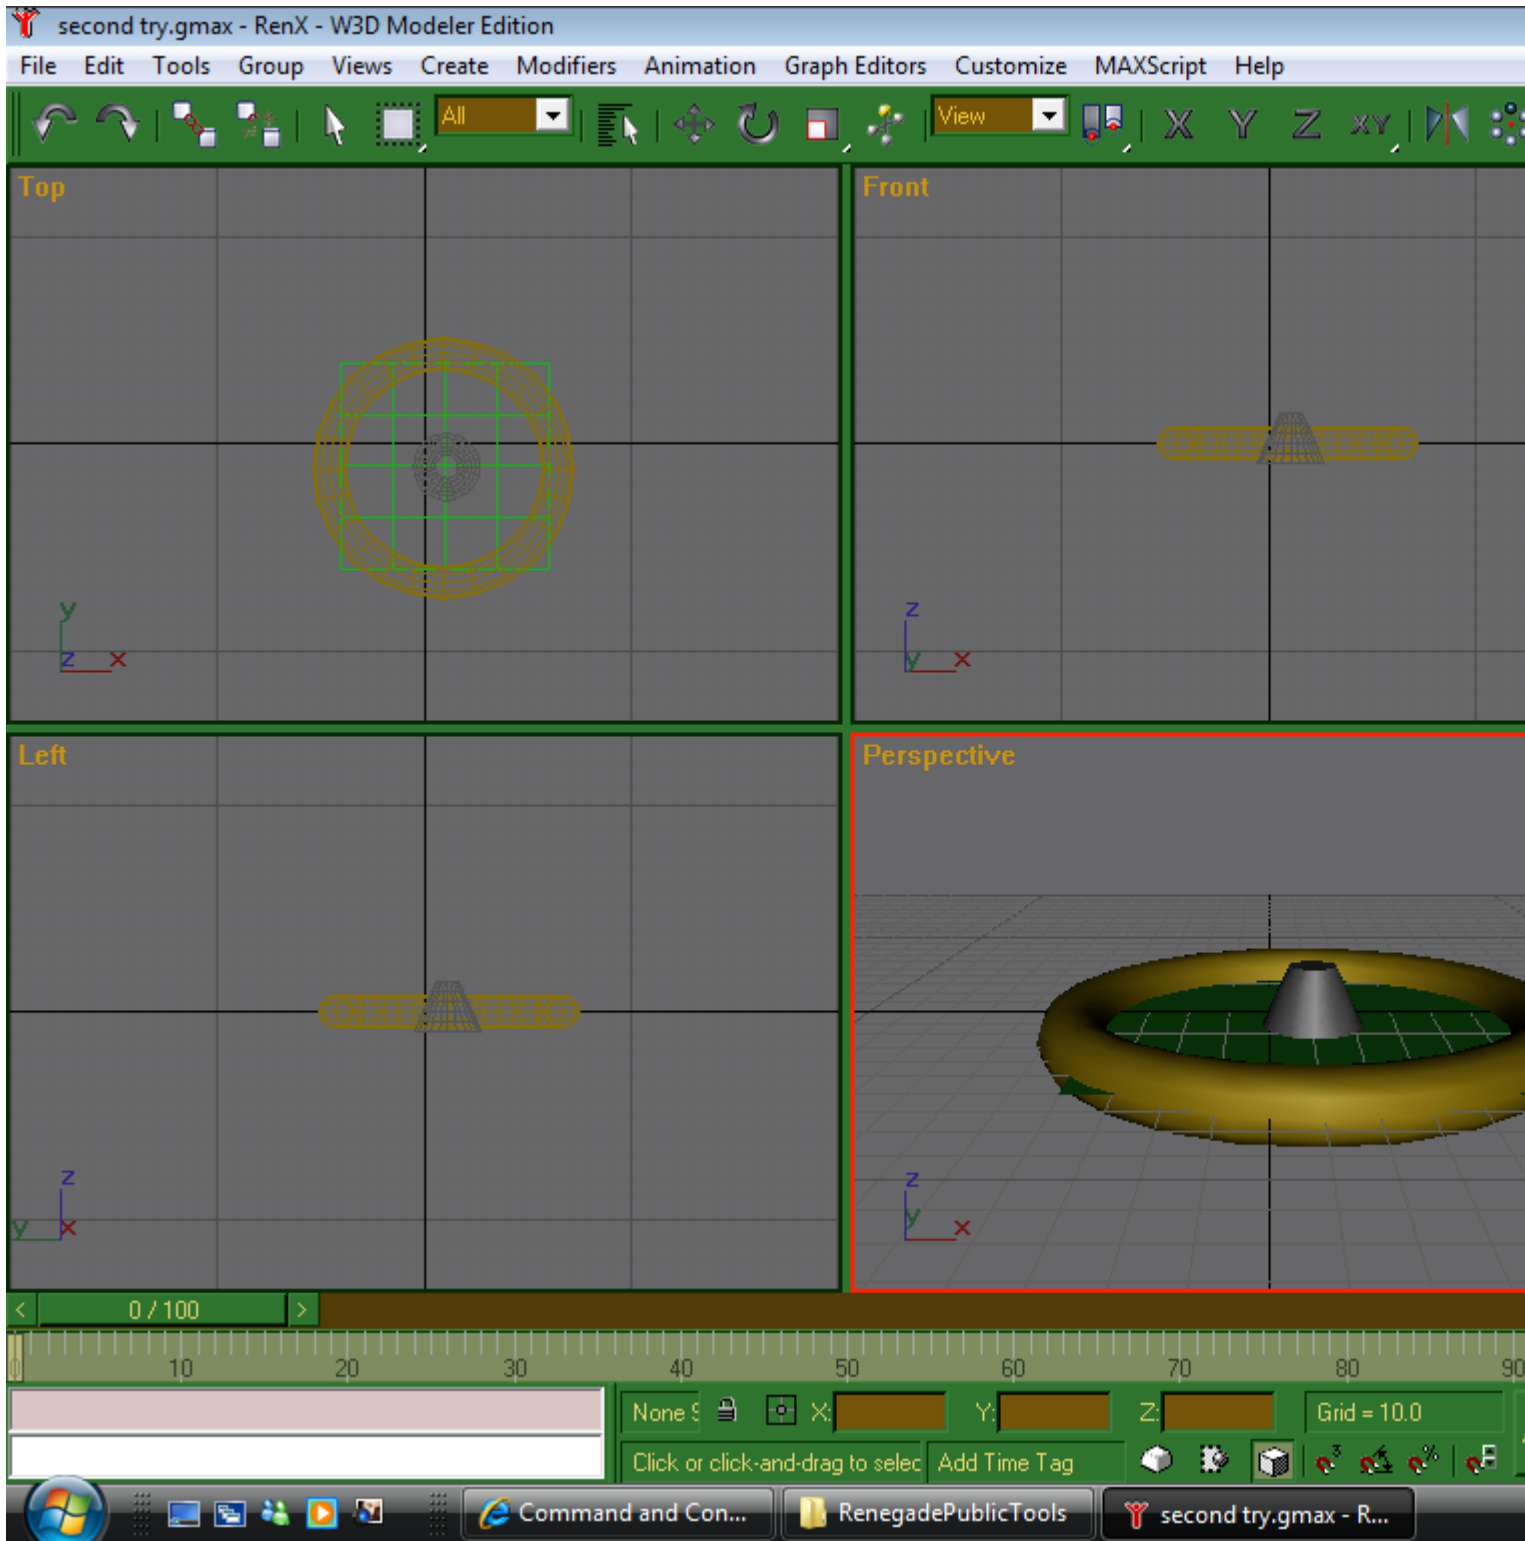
second try.gmax - RenX - W3D Modeler Edition

File Edit Tools Group Views Create Modifiers Animation Graph Editors Customize MAXScript Help

All

View

X Y Z XY

Top

y
z x

Front

z
y x

Left

z
y x

Perspective

z
y x

< 0 / 100 >

10 20 30 40 50 60 70 80 90

None S X: Y: Z: Grid = 10.0

Click or click-and-drag to selec Add Time Tag

Command and Con... RenegadePublicTools second try.gmax - R...